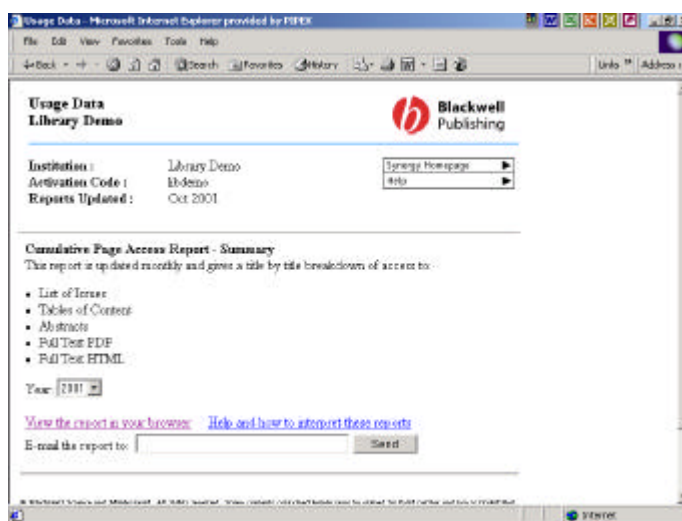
Usage Data - Microsoft Internet Explorer provided by PIPEX

File Edit View Favorites Tools Help

Back Search Favorites History

Links Address

Usage Data
Library Demo

Blackwell Publishing

Institution : Library Demo
Activation Code : lbdemo
Reports Updated : Oct 2001

Synergy Homepage
Help

Cumulative Page Access Report - Summary
This report is updated monthly and gives a title by title breakdown of access to:

- List of Issues
- Tables of Content
- Abstracts
- Full Text PDF
- Full Text HTML

Year: 2001

View the report in your browser Help and how to interpret these reports

E-mail the report to: Send

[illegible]

Internet